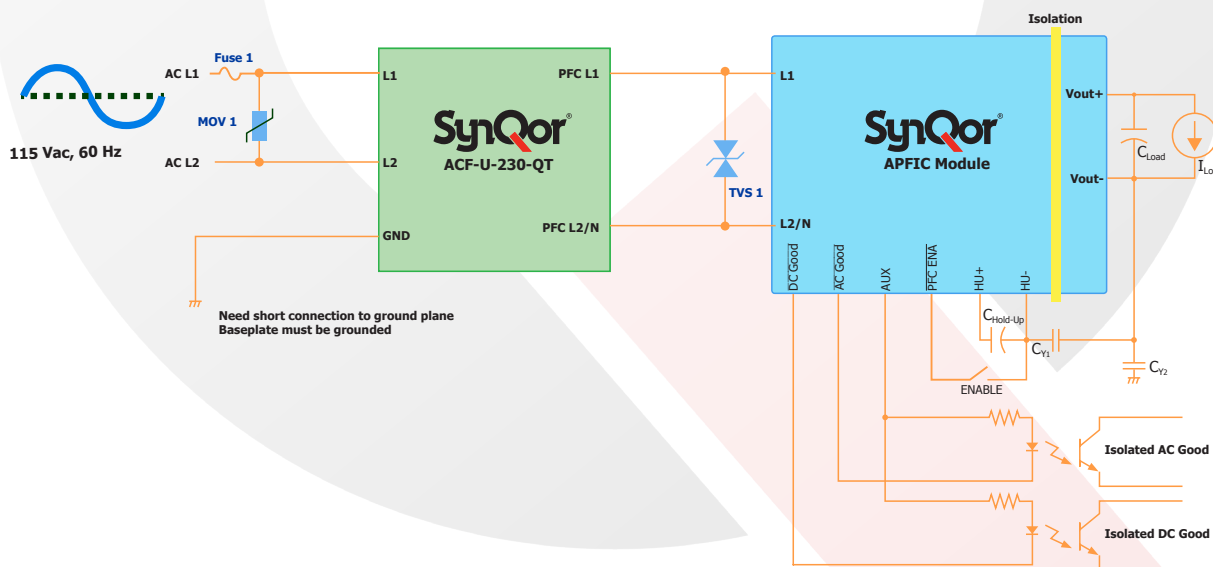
115 Vac, 60 Hz

AC L1

Fuse 1

MOV 1

AC L2

L1

L2

GND

SynQor

ACF-U-230-QT

PFC L1

PFC L2/N

TVS 1

Need short connection to ground plane
Baseplate must be grounded

Isolation

L1

L2/N

SynQor

APFIC Module

Vout+

Vout-

$C_{Load}$

$I_{Lo}$

DC Good

AC Good

AUX

PFC ENA

HU+

HU-

$C_{Hold-Up}$

$C_{Y1}$

$C_{Y2}$

ENABLE

Isolated AC Good

Isolated DC Good